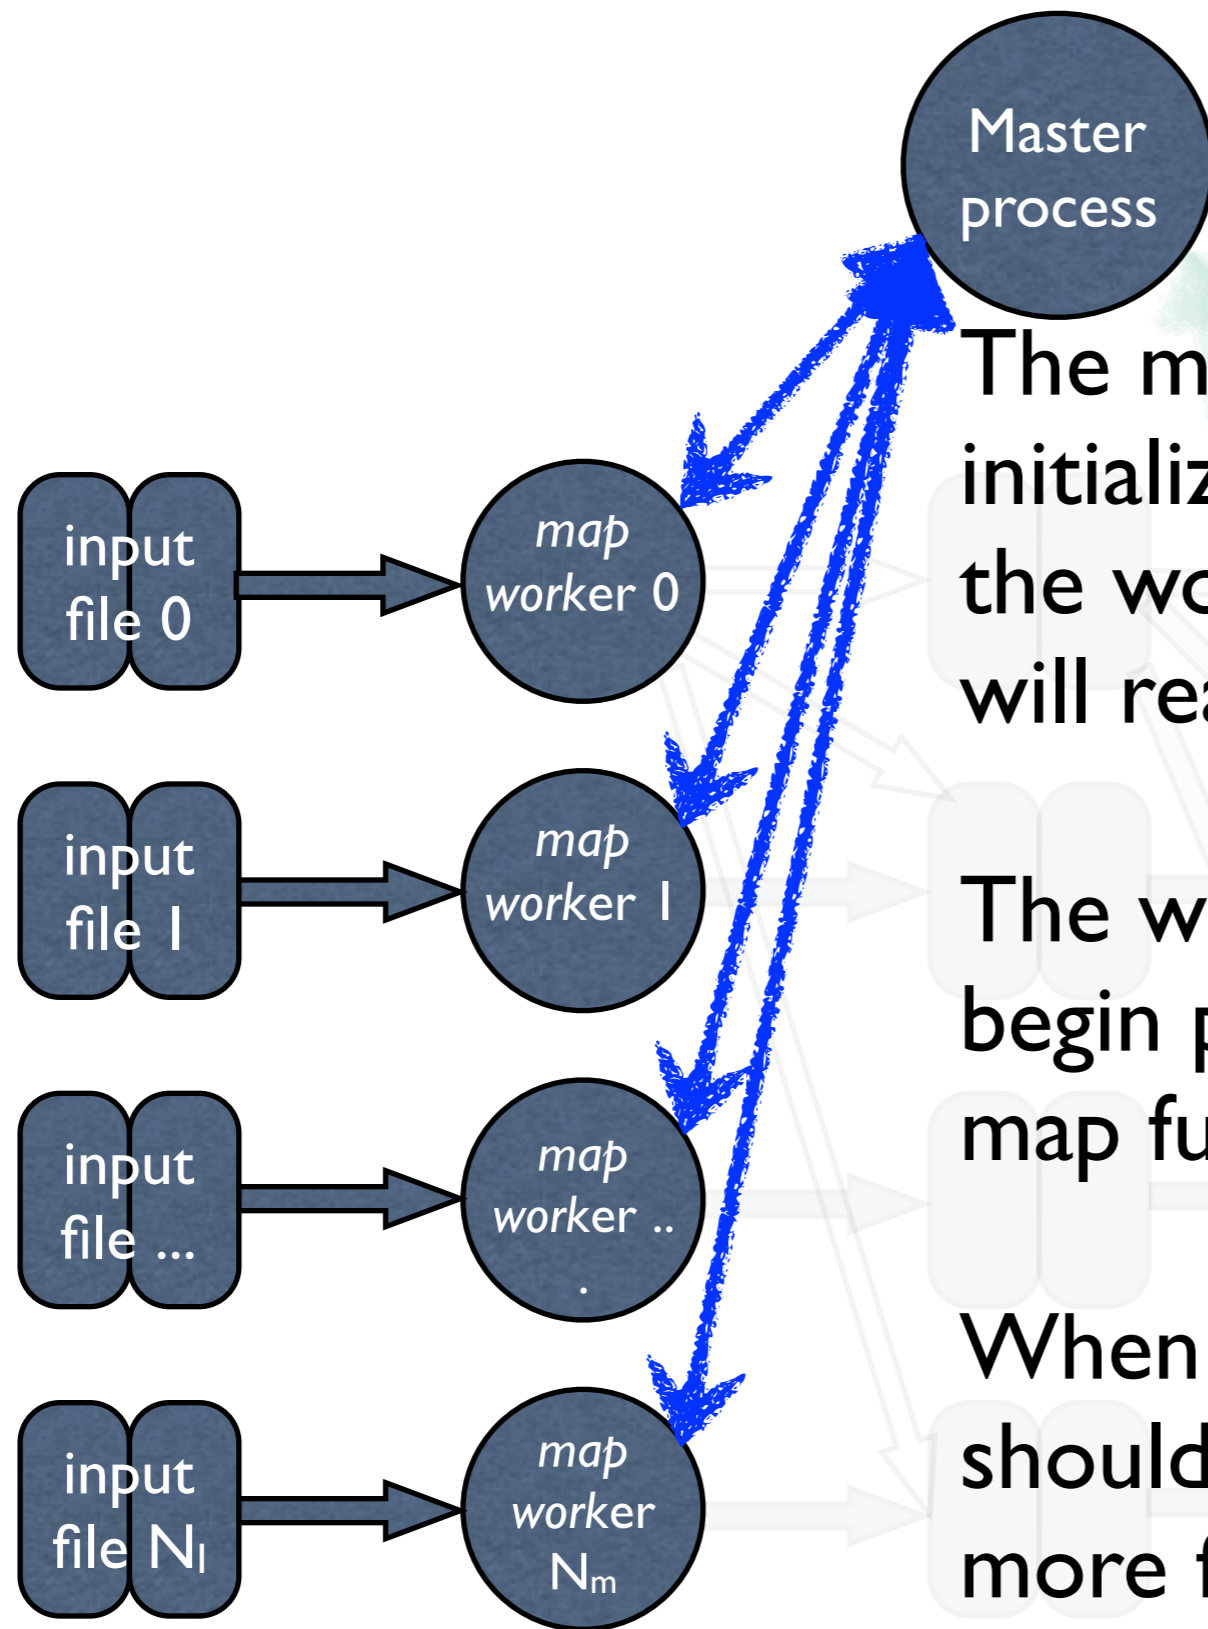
Master process

The m
initializ
the wo
will rea

The w
begin p
map fu

When
should
more f

input file 0

map worker 0

input file 1

map worker 1

input file ...

map worker ...

input file $N_I$

map worker $N_m$